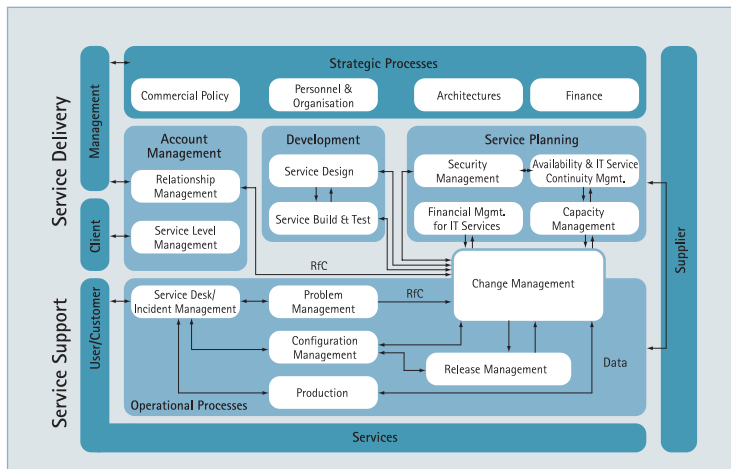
Service Delivery

Service Support

Management

Client

User/Customer

Strategic Processes

Commercial Policy

Personnel & Organisation

Architectures

Finance

Account Management

Relationship Management

Service Level Management

Development

Service Design

Service Build & Test

Service Planning

Security Management

Availability & IT Service Continuity Mgmt.

Financial Mgmt. for IT Services

Capacity Management

RfC

Change Management

Service Desk/ Incident Management

Problem Management

RfC

Configuration Management

Release Management

Data

Production

Operational Processes

Services

Supplier